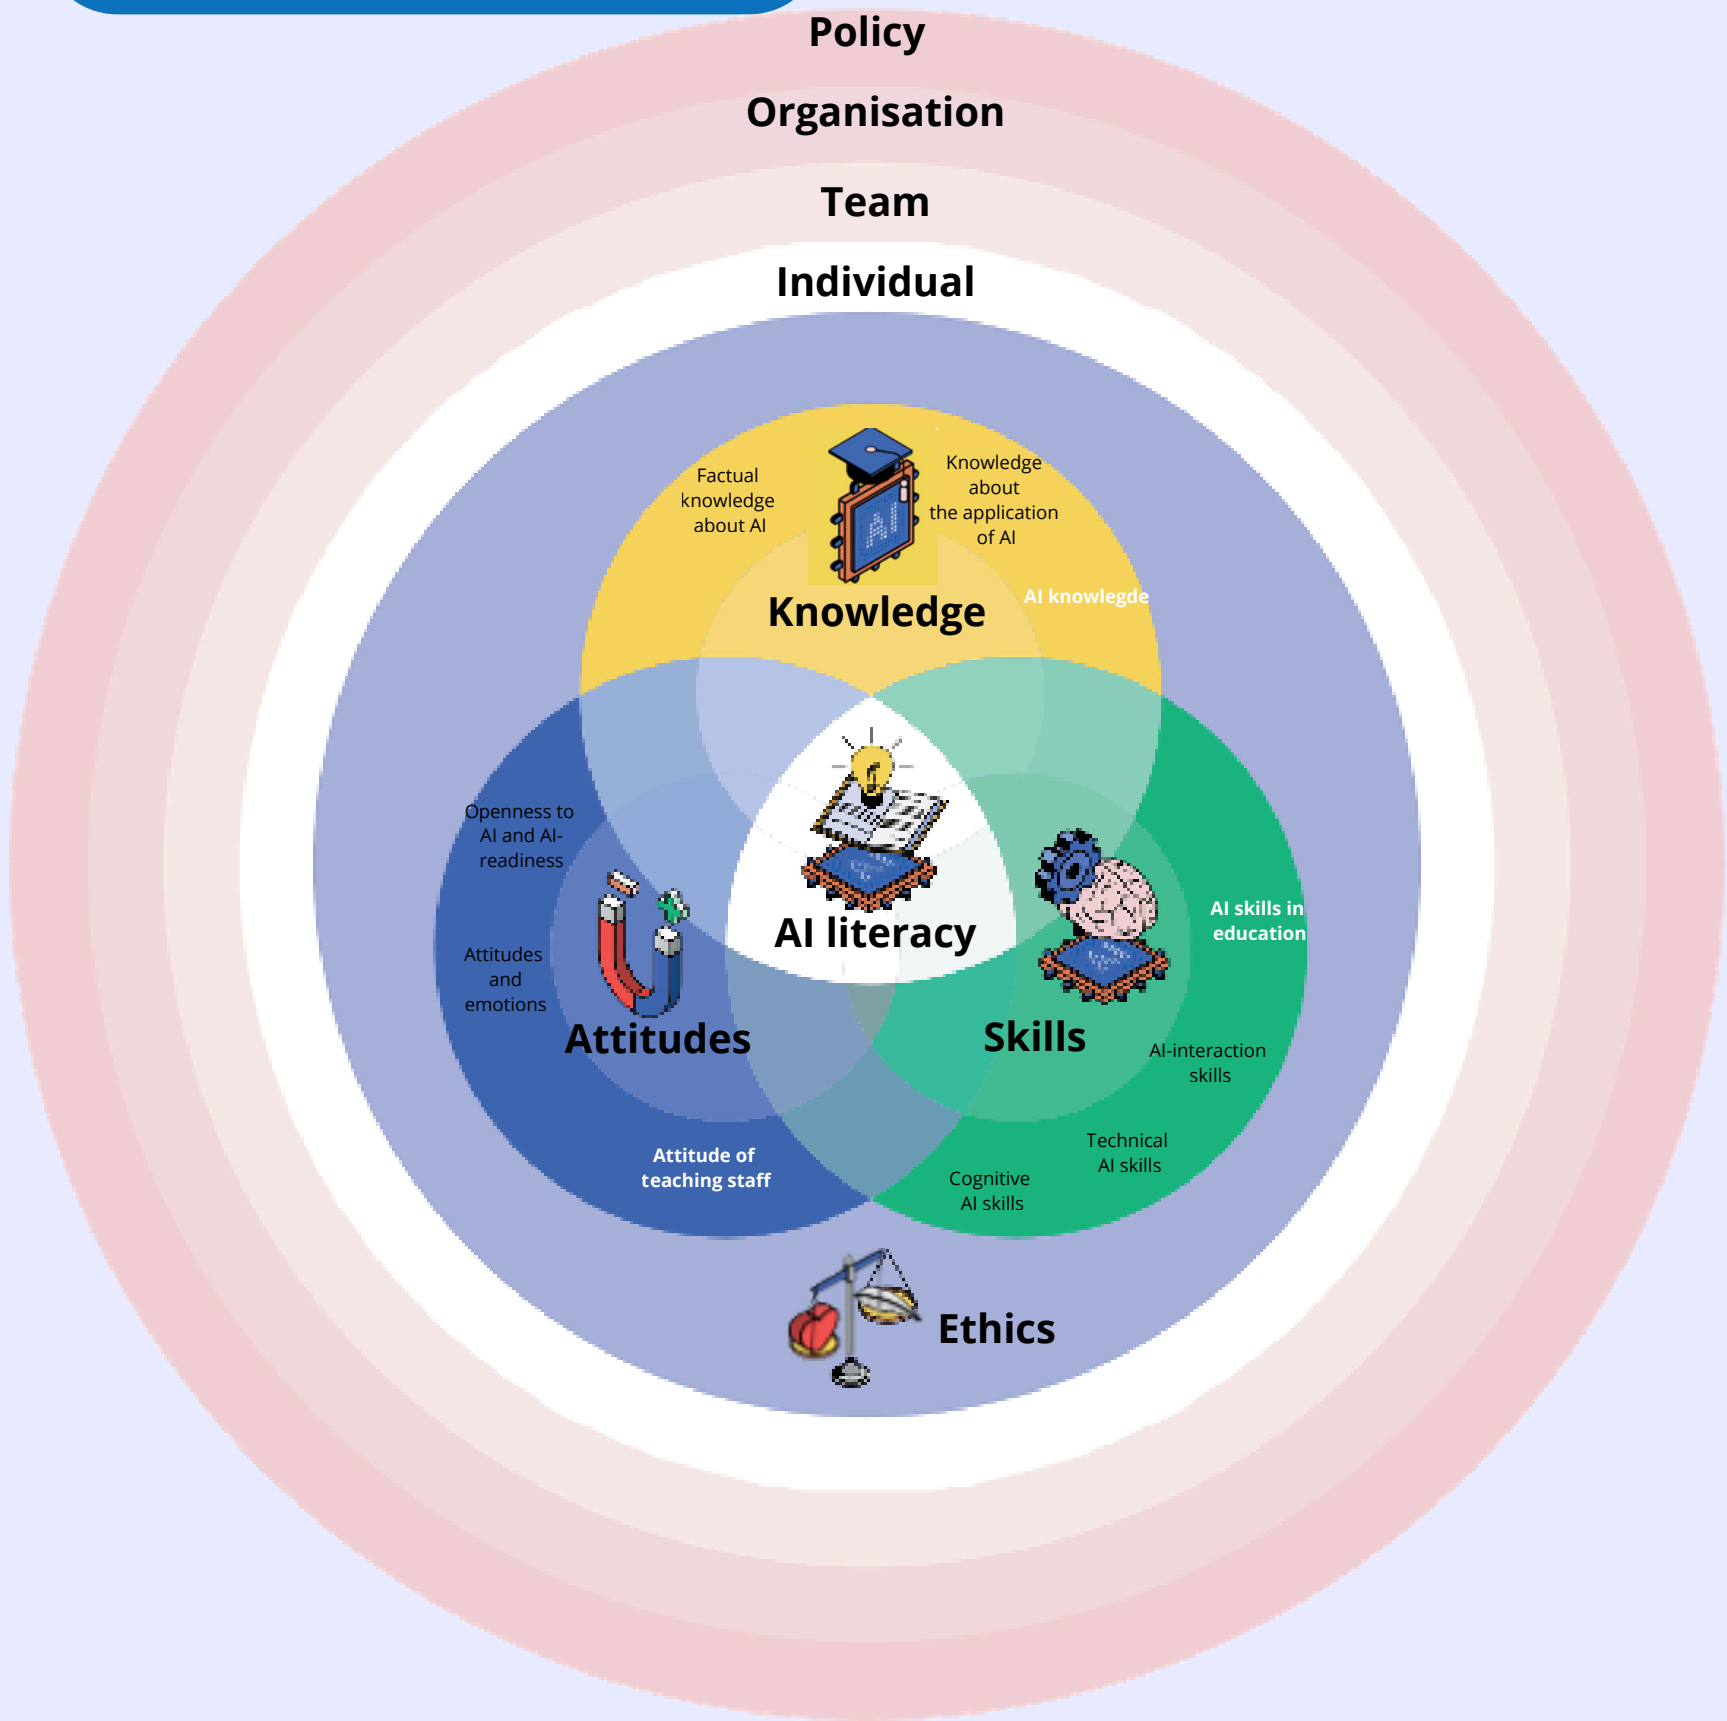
Policy

Organisation

Team

Individual

Factual knowledge about AI

AI

Knowledge about the application of AI

Knowledge

AI knowlegde

Openness to AI and AI-readiness

Attitudes and emotions

Attitudes

AI literacy

AI skills in education

Skills

AI-interaction skills

Technical AI skills

Cognitive AI skills

Attitude of teaching staff

Ethics